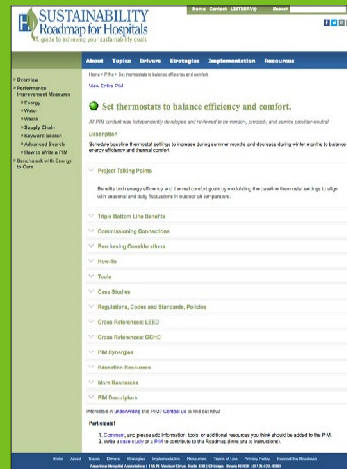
SUSTAINABILITY Roadmap for Hospitals

A guide to achieving your sustainability goals

Home Contact LISTSERV Search

About Topics Drivers Strategies Implementation Resources

Overview
Performance Improvement Measures
Energy
Water
Waste
Supply Chain
Environmental
Advanced Boards
How to Write a PIM
Benchmark with Energy to Care

Home > PIMs > Set thermostats to balance efficiency and comfort

View Entire PIM

Set thermostats to balance efficiency and comfort.

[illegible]

Description

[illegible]

Project Talking Points

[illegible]

Triple Bottom Line Benefits

Complementary Connections

Purchasing Considerations

Hurdles

Tools

Case Studies

Regulations, Codes and Standards, Policies

Cross Reference: LEED

Cross Reference: GGHC

PIM Synergies

Education Resources

More Resources

PIM Descriptors

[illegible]

Participate!

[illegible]

Home About Topics Drivers Strategies Implementation Resources Terms of Use Privacy Policy Download the Roadmap

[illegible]